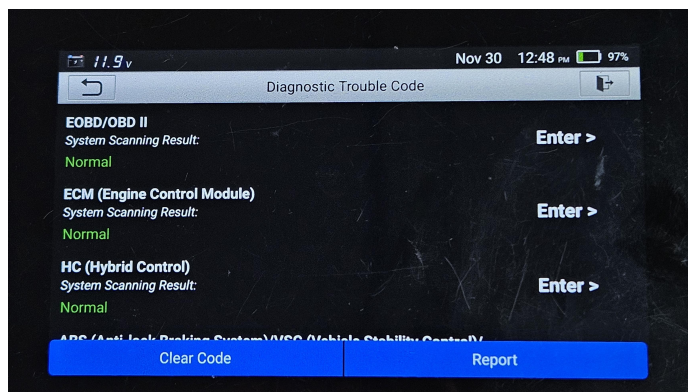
11.9v
Nov 30 12:48 PM 97%

Diagnostic Trouble Code

EOBD/OBD II
System Scanning Result:
Normal
Enter >

ECM (Engine Control Module)
System Scanning Result:
Normal
Enter >

HC (Hybrid Control)
System Scanning Result:
Normal
Enter >

ABS (Anti-lock Braking System)/VSC (Vehicle Stability Control)/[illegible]

Clear Code
Report